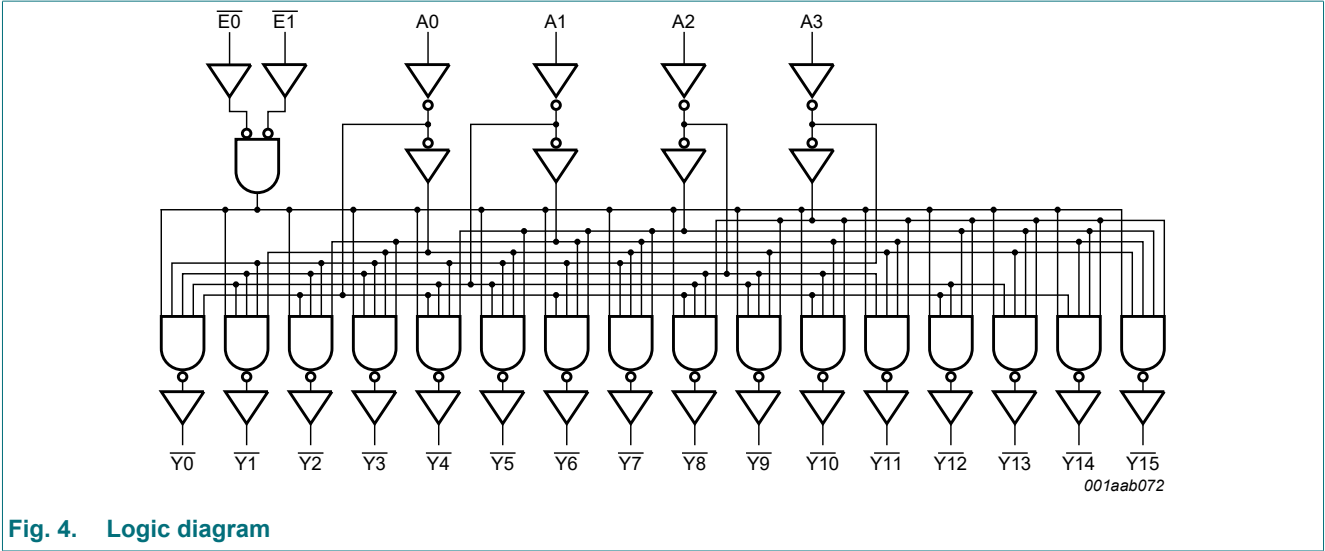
$\overline{E0}$ $\overline{E1}$ A0 A1 A2 A3

$\overline{Y0}$ $\overline{Y1}$ $\overline{Y2}$ $\overline{Y3}$ $\overline{Y4}$ $\overline{Y5}$ $\overline{Y6}$ $\overline{Y7}$ $\overline{Y8}$ $\overline{Y9}$ $\overline{Y10}$ $\overline{Y11}$ $\overline{Y12}$ $\overline{Y13}$ $\overline{Y14}$ $\overline{Y15}$

001aab072

Fig. 4. Logic diagram